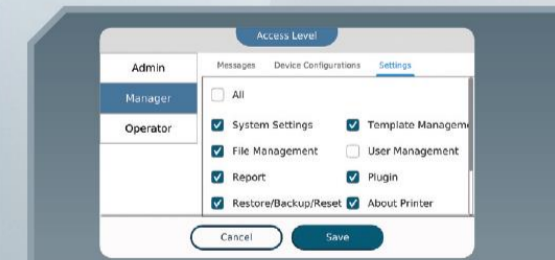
Access Level

Admin

Manager

Operator

Messages Device Configurations Settings

All

System Settings

Template Manageme

File Management

User Management

Report

Plugin

Restore/Backup/Reset

About Printer

Cancel

Save